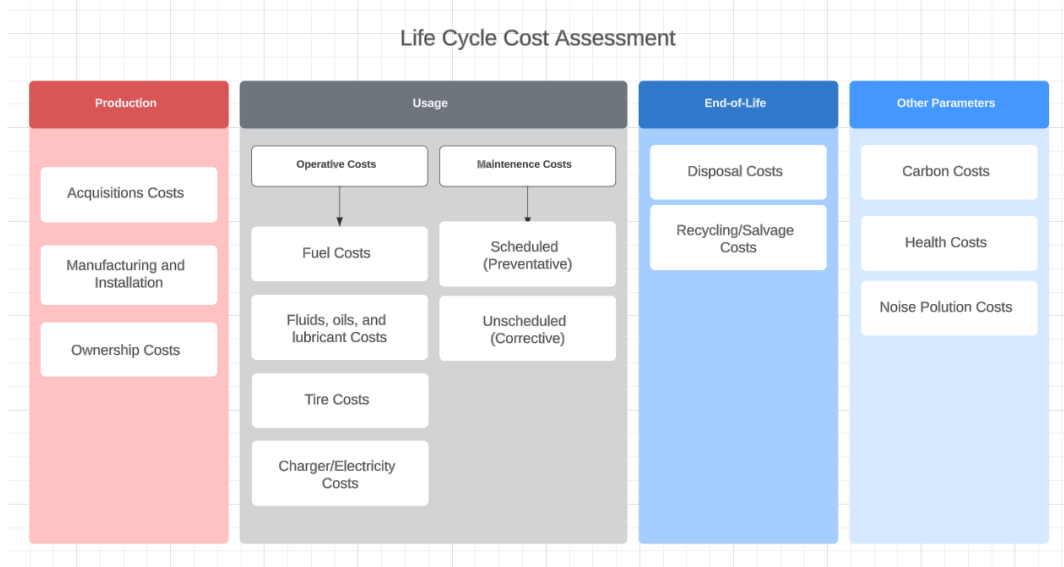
Life Cycle Cost Assessment

Production

Acquisitions Costs

Manufacturing and Installation

Ownership Costs

Usage

Operative Costs

Maintenence Costs

Fuel Costs

Fluids, oils, and lubricant Costs

Tire Costs

Charger/Electricity Costs

Scheduled (Preventative)

Unscheduled (Corrective)

End-of-Life

Disposal Costs

Recycling/Salvage Costs

Other Parameters

Carbon Costs

Health Costs

Noise Polution Costs